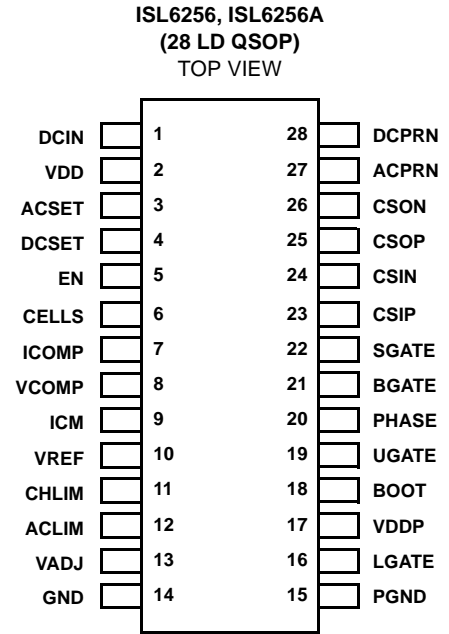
ISL6256, ISL6256A
(28 LD QSOP)
TOP VIEW

DCIN 1
VDD 2
ACSET 3
DCSET 4
EN 5
CELLS 6
ICOMP 7
VCOMP 8
ICM 9
VREF 10
CHLIM 11
ACLIM 12
VADJ 13
GND 14

28 DCPRN
27 ACPRN
26 CSON
25 CSOP
24 CSIN
23 CSIP
22 SGATE
21 BGATE
20 PHASE
19 UGATE
18 BOOT
17 VDDP
16 LGATE
15 PGND